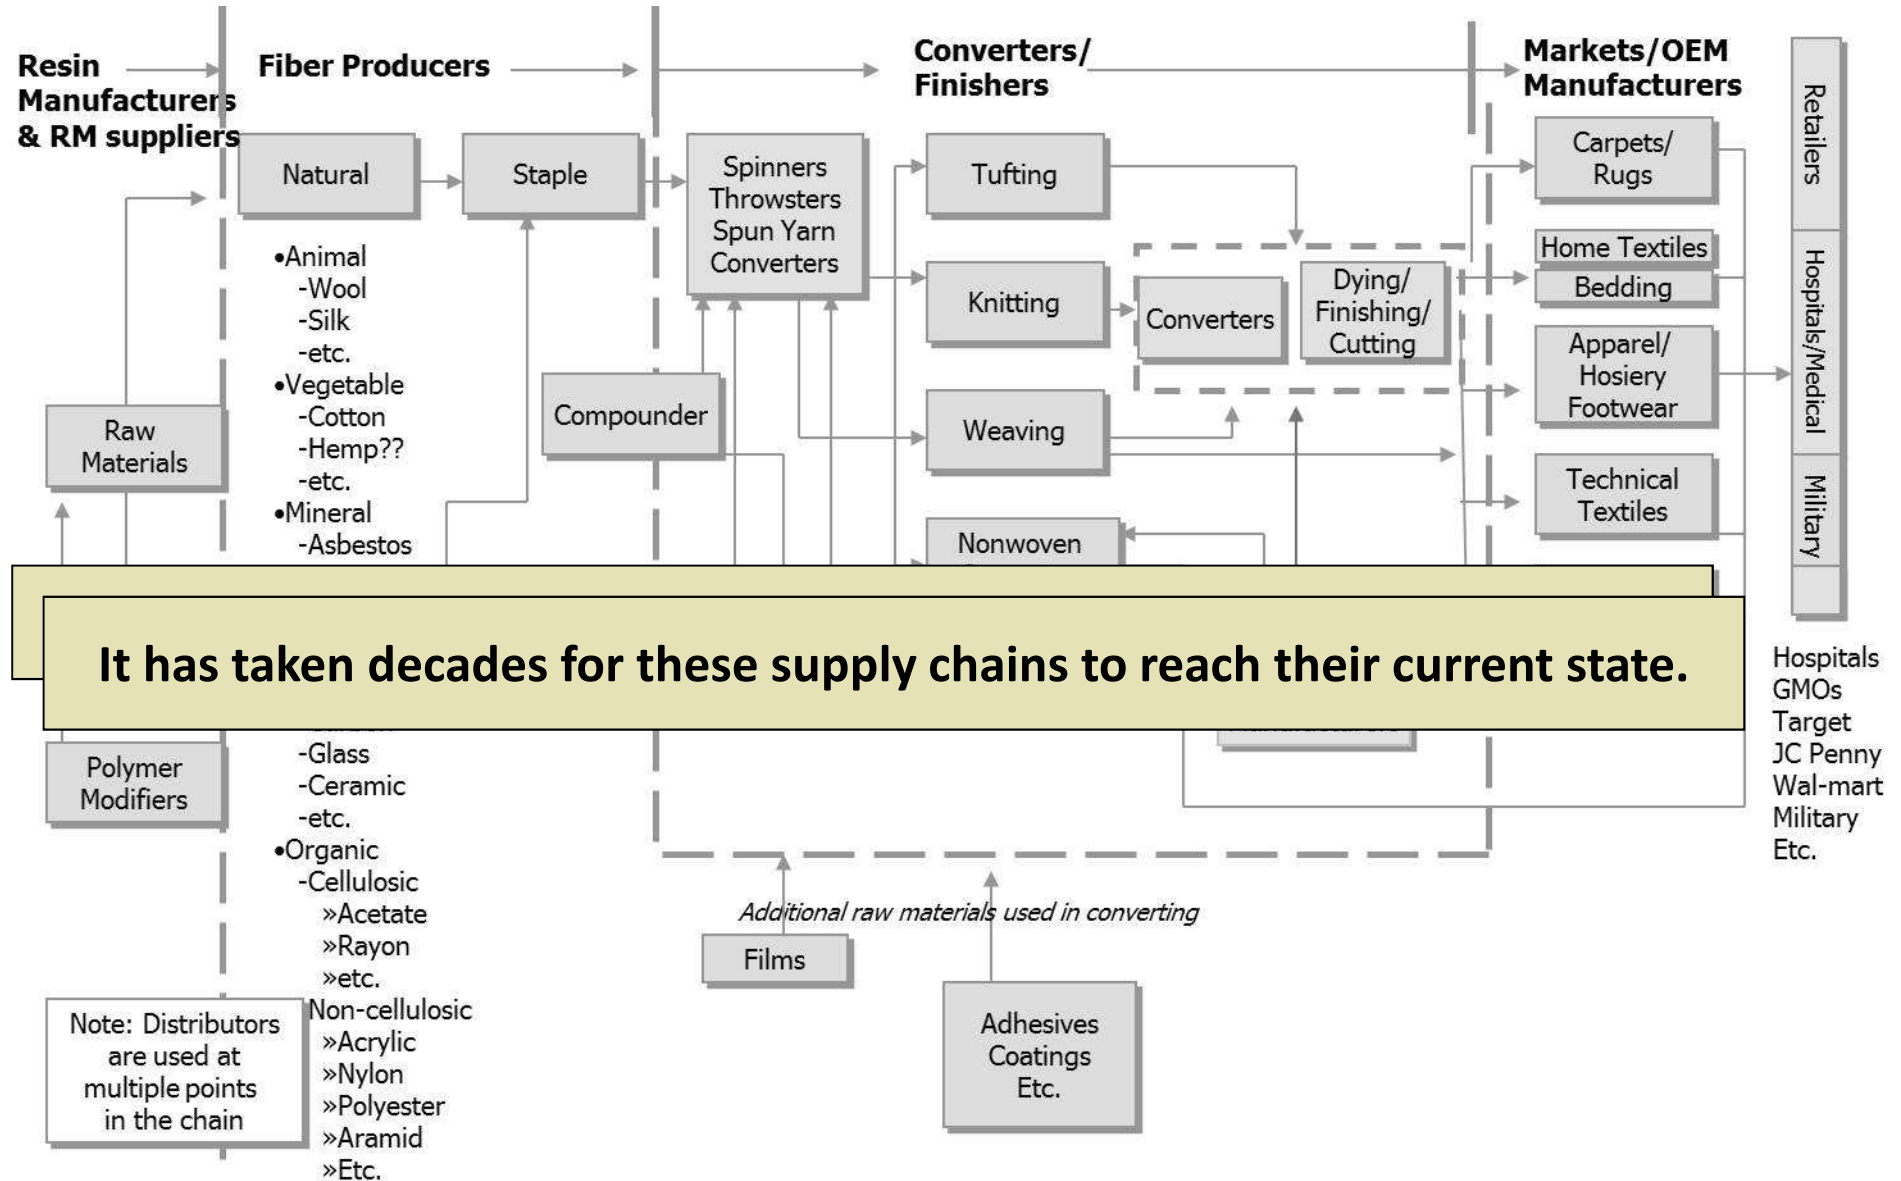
Resin Manufacturers & RM suppliers

Fiber Producers

Converters/ Finishers

Markets/OEM Manufacturers

Retailers

Hospitals/Medical

Military

Natural

Staple

Spinners Throwsters Spun Yarn Converters

Tufting

Carpets/ Rugs

Home Textiles

Bedding

Knitting

Converters

Dying/ Finishing/ Cutting

Apparel/ Hosiery Footwear

Compounder

Weaving

Technical Textiles

Raw Materials

•Animal
-Wool
-Silk
-etc.
•Vegetable
-Cotton
-Hemp??
-etc.
•Mineral
-Asbestos

Nonwoven

It has taken decades for these supply chains to reach their current state.

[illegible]

-Glass
-Ceramic
-etc.
•Organic
-Cellulosic
»Acetate
»Rayon
»etc.
Non-cellulosic
»Acrylic
»Nylon
»Polyester
»Aramid
»Etc.

Polymer Modifiers

Hospitals
GMOs
Target
JC Penny
Wal-mart
Military
Etc.

Additional raw materials used in converting

Films

Adhesives Coatings Etc.

Note: Distributors are used at multiple points in the chain